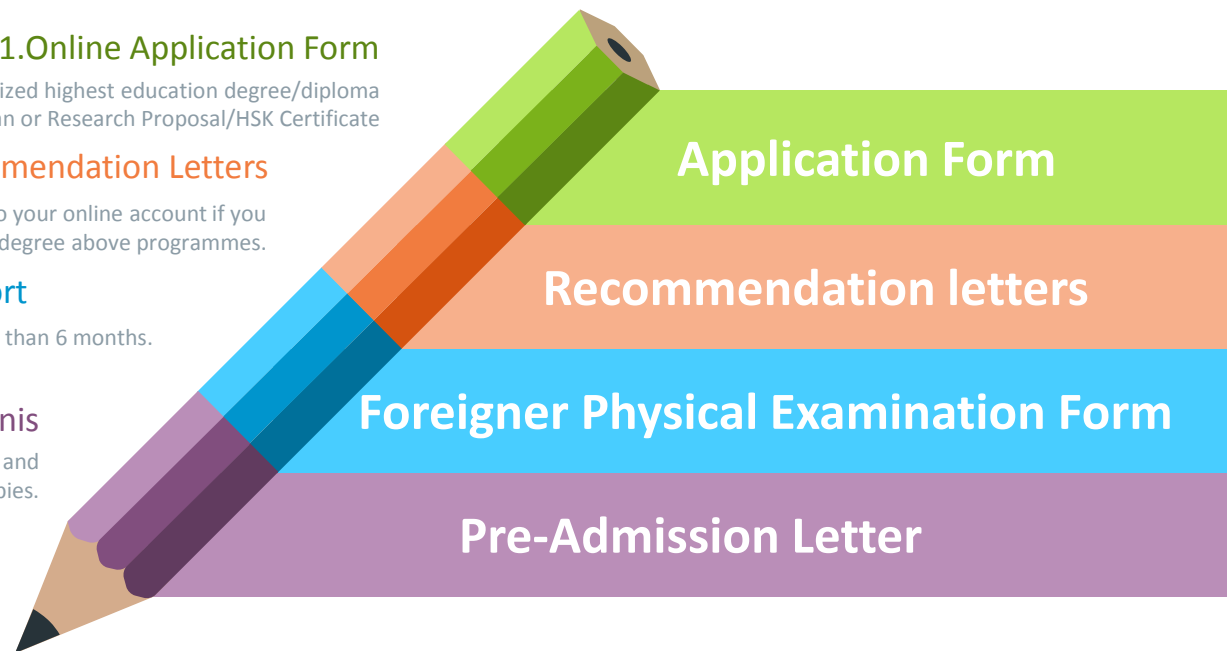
1.Online Application Form

ized highest education degree/diploma

an or Research Proposal/HSK Certificate

mendation Letters

o your online account if you

degree above programmes.

ort

than 6 months.

nis

and

pies.

Application Form

Recommendation letters

Foreigner Physical Examination Form

Pre-Admission Letter